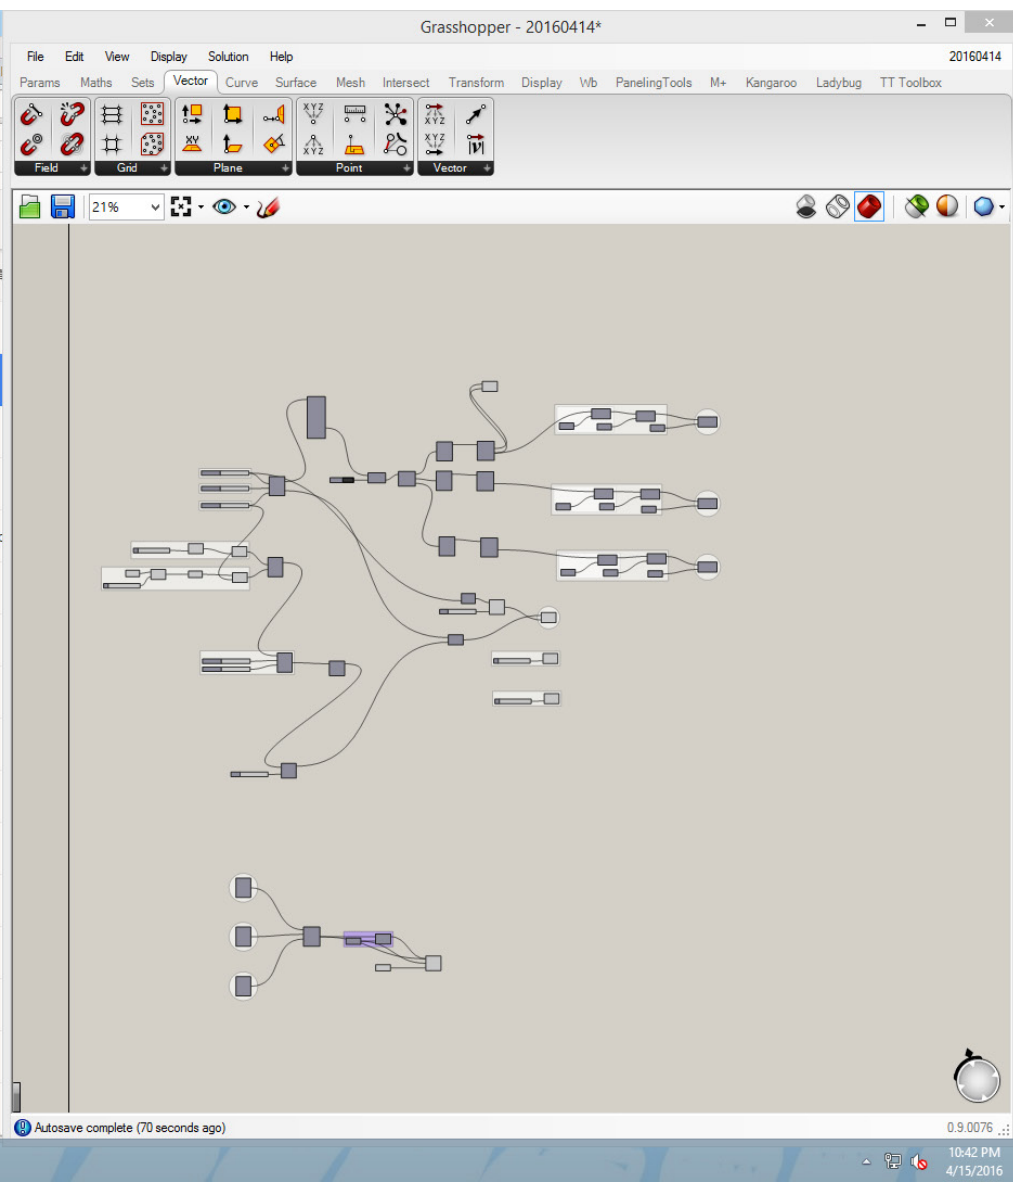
Grasshopper - 20160414*

File Edit View Display Solution Help 20160414

Params Maths Sets Vector Curve Surface Mesh Intersect Transform Display Wb PanelingTools M+ Kangaroo Ladybug TT Toolbox

XY XYZ XYZ XYZ XYZ

Field Grid Plane Point Vector

21%

Autosave complete (70 seconds ago)

0.9.0076

10:42 PM
4/15/2016